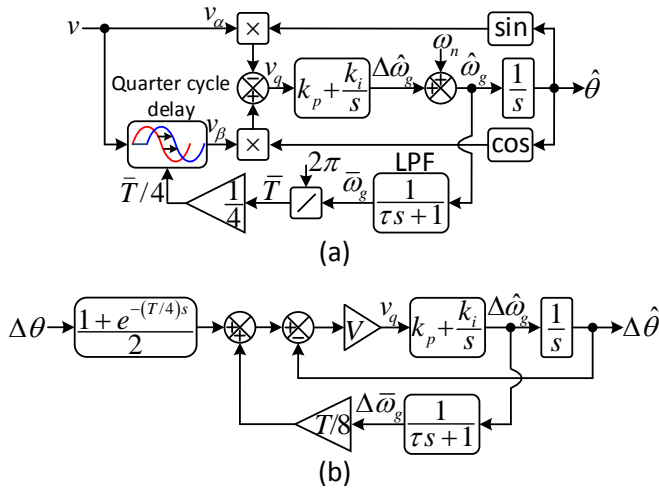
$v$
$v_\alpha$
$\times$
sin
$\omega_n$
$v_q$
$k_p + \frac{k_i}{s}$
$\Delta\hat{\omega}_g$
$\hat{\omega}_g$
$\frac{1}{s}$
$\hat{\theta}$
Quarter cycle delay
$v_\beta$
$\times$
cos
$2\pi$
LPF
$\bar{T}/4$
$\frac{1}{4}$
$\bar{T}$
$\bar{\omega}_g$
$\frac{1}{\tau s+1}$
(a)

$\Delta\theta$
$\frac{1+e^{-(T/4)s}}{2}$
$V$
$v_q$
$k_p + \frac{k_i}{s}$
$\Delta\hat{\omega}_g$
$\frac{1}{s}$
$\Delta\hat{\theta}$
$\Delta\bar{\omega}_g$
$T/8$
$\frac{1}{\tau s+1}$
(b)